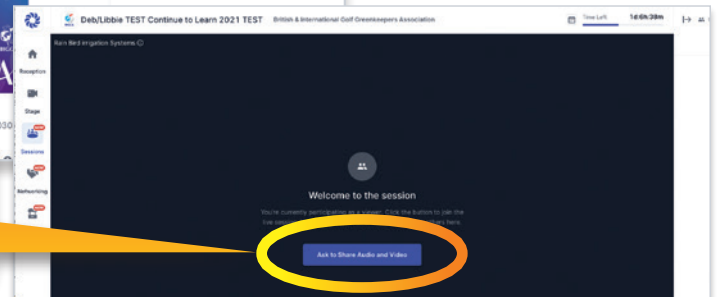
Deb/Libbie TEST Continue to Learn 2021 TEST British & International Golf Greenkeepers Association

Time Left 1d:6h:38m

Rain Bird Irrigation Systems

Reception

Stage

Sessions

Networking

Welcome to the session

You're currently participating as a viewer. Click the button to join the live session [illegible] here.

Ask to Share Audio and Video